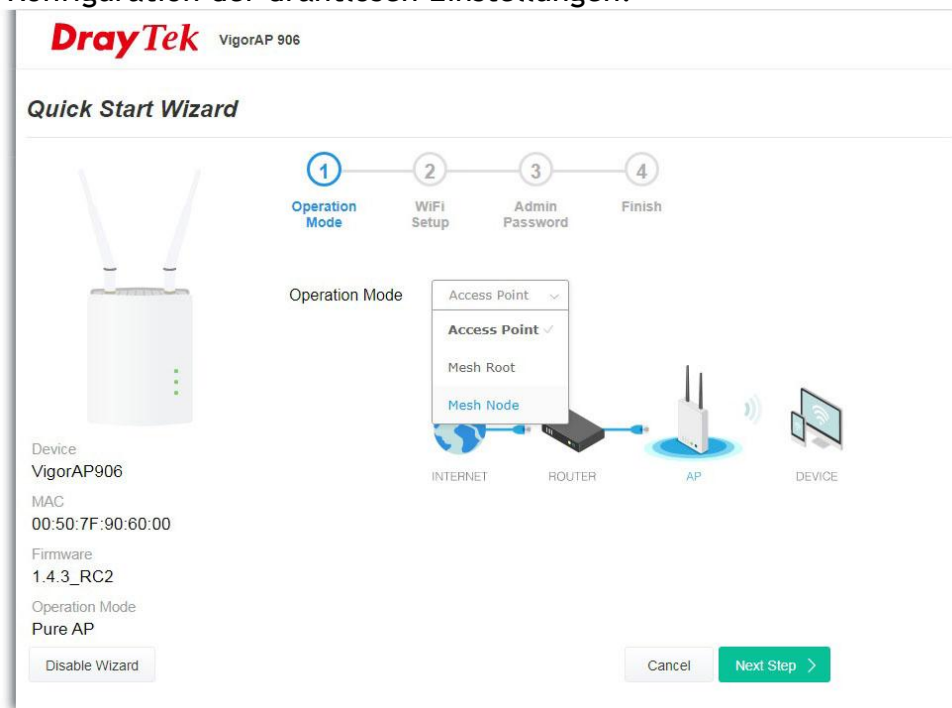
Konfiguration der Grundlegenden Einstellungen.

DrayTek VigorAP 906

Quick Start Wizard

1 Operation Mode
2 WiFi Setup
3 Admin Password
4 Finish

Operation Mode
Access Point
Access Point
Mesh Root
Mesh Node

INTERNET
ROUTER
AP
DEVICE

Device
VigorAP906
MAC
00:50:7F:90:60:00
Firmware
1.4.3_RC2
Operation Mode
Pure AP

Disable Wizard

Cancel
Next Step >